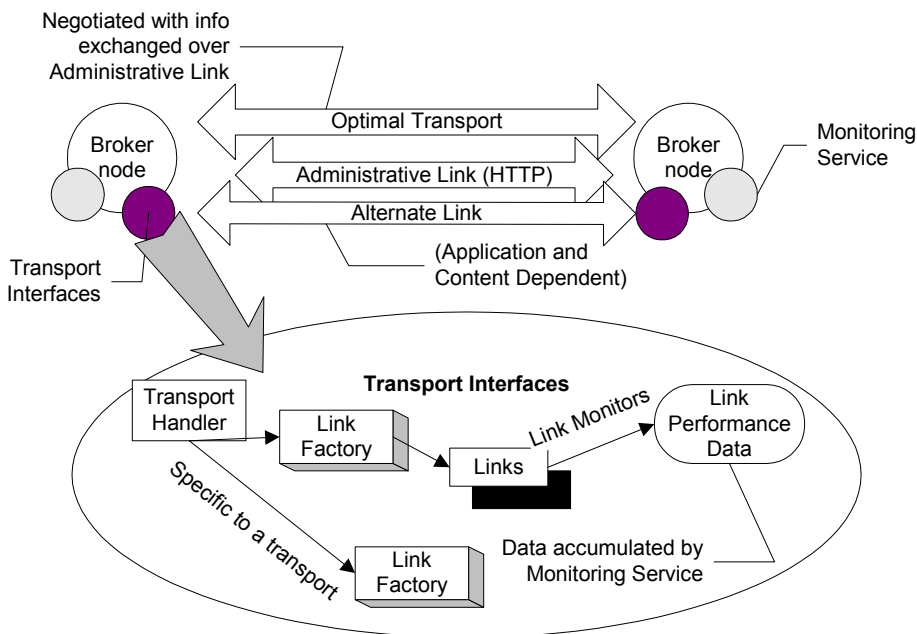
Negotiated with info exchanged over Administrative Link

Optimal Transport

Broker node

Broker node

Monitoring Service

Administrative Link (HTTP)

Alternate Link

Transport Interfaces

(Application and Content Dependent)

Transport Interfaces

Transport Handler

Link Factory

Link Monitors

Links

Link Performance Data

Specific to a transport

Link Factory

Data accumulated by Monitoring Service